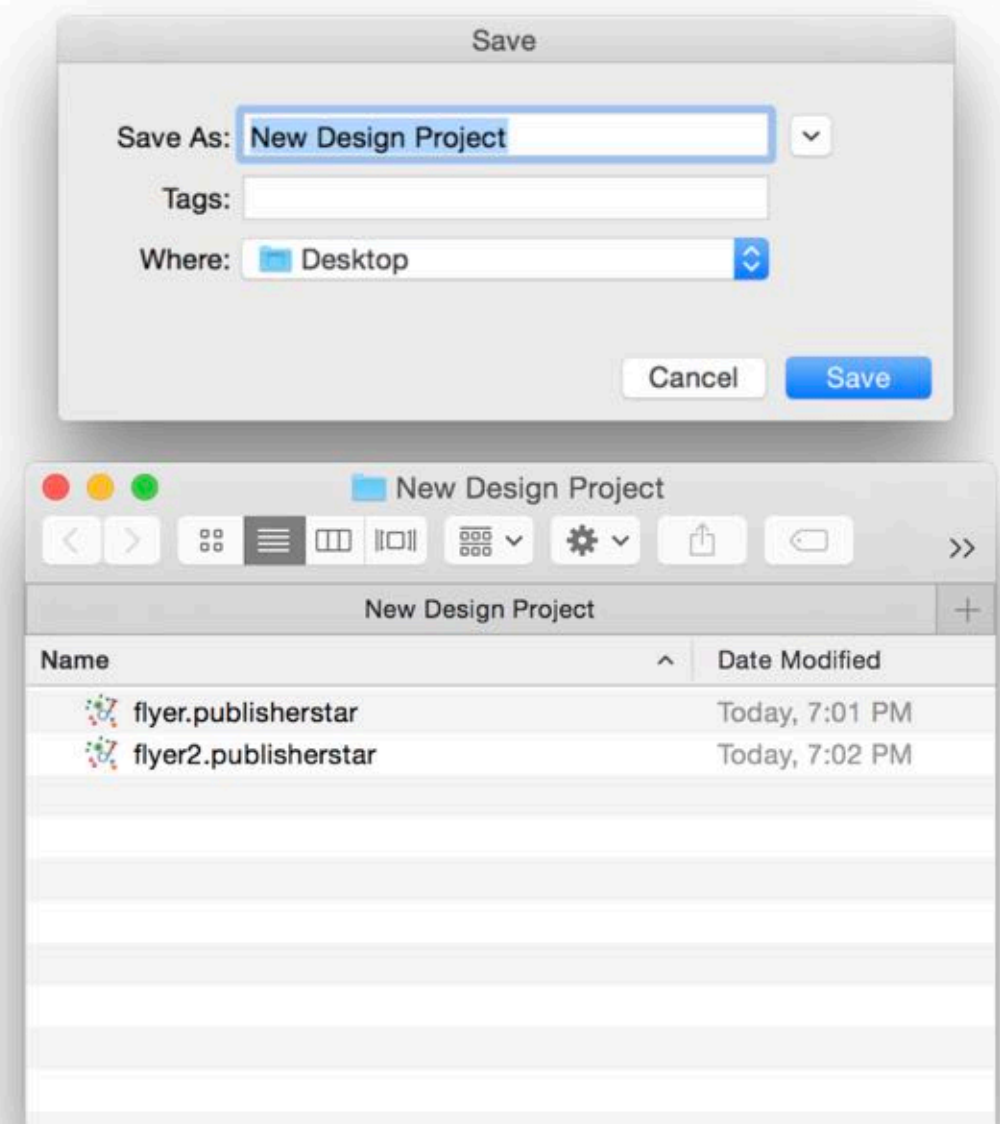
Save

Save As: New Design Project

Tags:

Where: Desktop

Cancel Save

New Design Project

>>

New Design Project

| Name | Date Modified |
|---|---|
| flyer.publisherstar | Today, 7:01 PM |
| flyer2.publisherstar | Today, 7:02 PM |